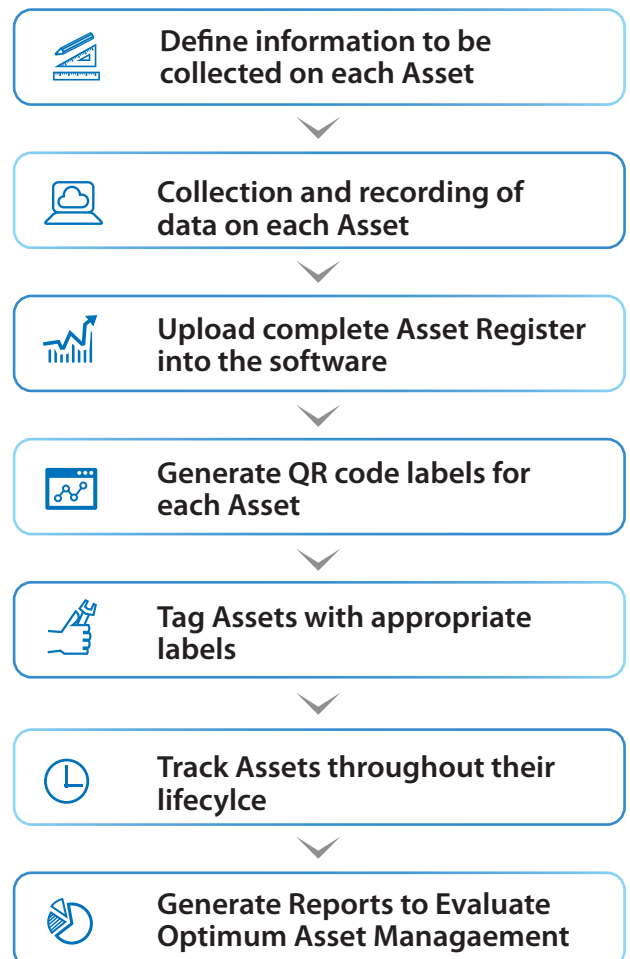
Define information to be collected on each Asset

Collection and recording of data on each Asset

Upload complete Asset Register into the software

Generate QR code labels for each Asset

Tag Assets with appropriate labels

Track Assets throughout their lifecylce

Generate Reports to Evaluate Optimum Asset Managaement